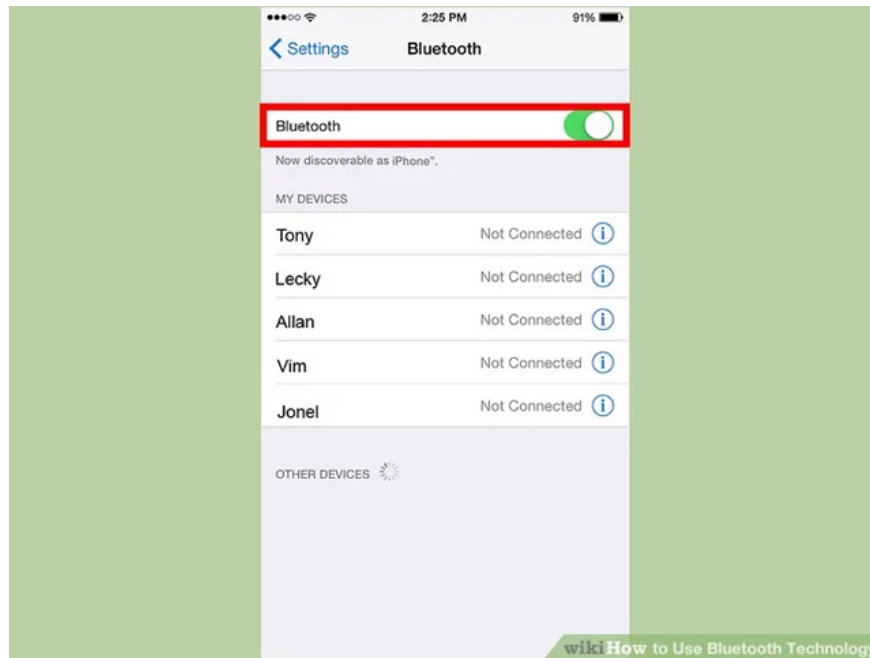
2:25 PM
91%

Settings
Bluetooth

Bluetooth

Now discoverable as iPhone".

MY DEVICES

Tony Not Connected
Lecky Not Connected
Allan Not Connected
Vim Not Connected
Jonel Not Connected

OTHER DEVICES

wikiHow to Use Bluetooth Technolog